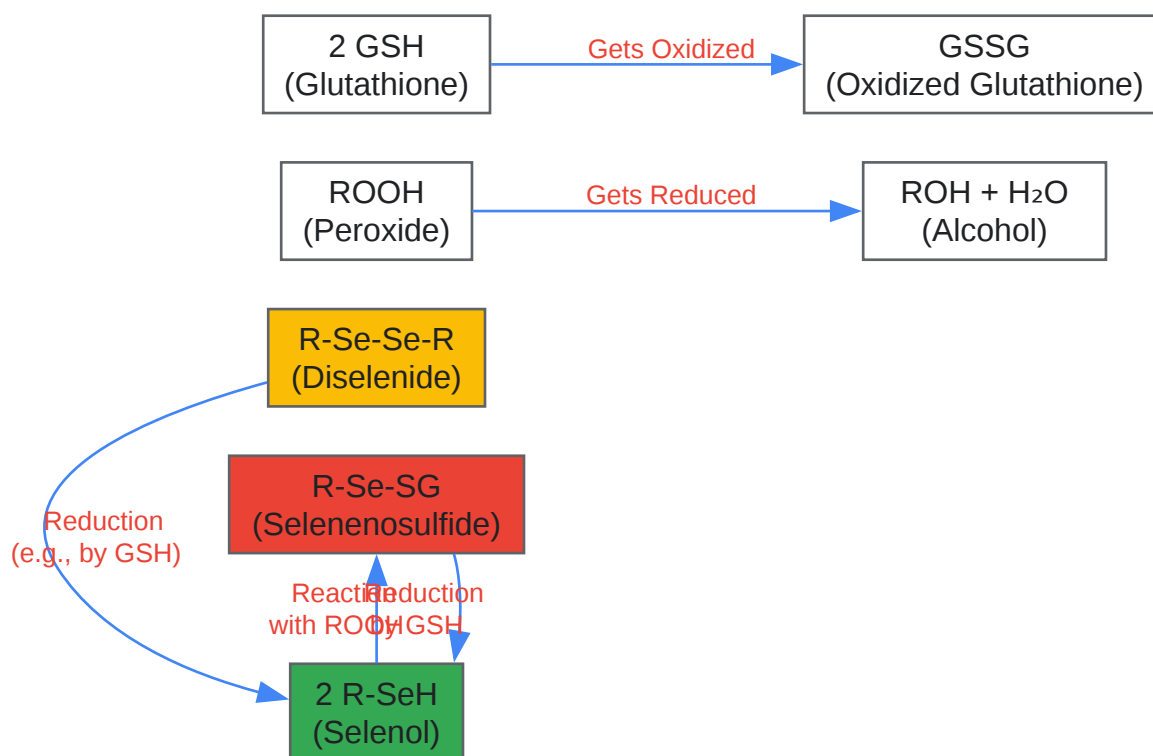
2 GSH
(Glutathione)

Gets Oxidized

GSSG
(Oxidized Glutathione)

ROOH
(Peroxide)

Gets Reduced

ROH + H₂O
(Alcohol)

R-Se-Se-R
(Diselenide)

Reduction
(e.g., by GSH)

R-Se-SG
(Selenenosulfide)

Reaction
with ROOH

Reduction
by GSH

2 R-SeH
(Selenol)